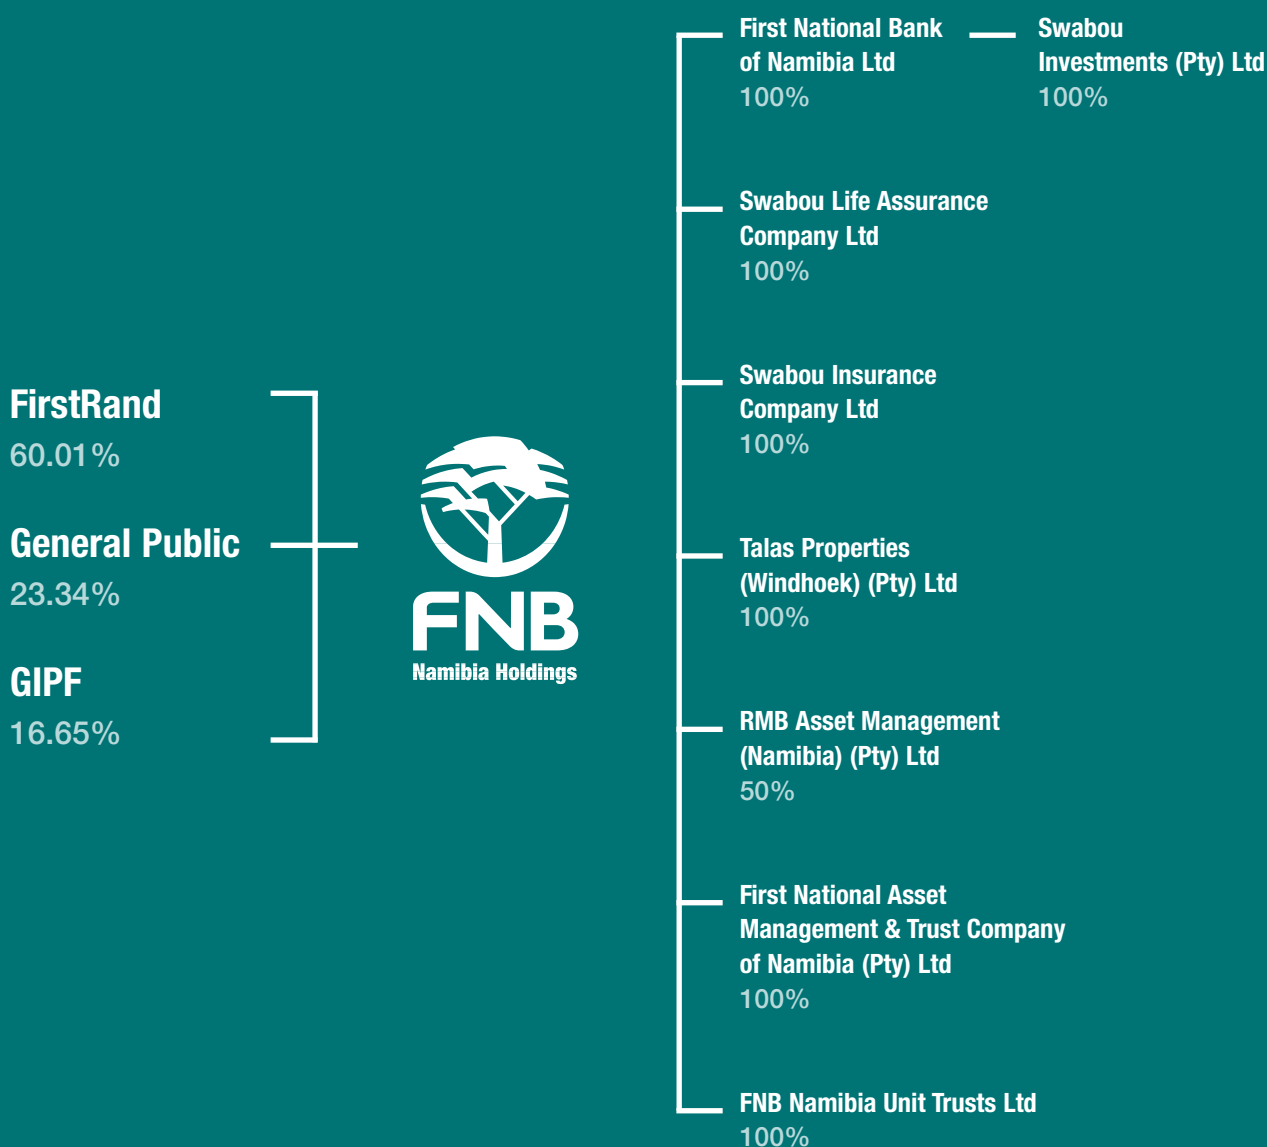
FirstRand
60.01%

General Public
23.34%

GIPF
16.65%

FNB
Namibia Holdings

First National Bank of Namibia Ltd
100%

Swabou Investments (Pty) Ltd
100%

Swabou Life Assurance Company Ltd
100%

Swabou Insurance Company Ltd
100%

Talas Properties (Windhoek) (Pty) Ltd
100%

RMB Asset Management (Namibia) (Pty) Ltd
50%

First National Asset Management & Trust Company of Namibia (Pty) Ltd
100%

FNB Namibia Unit Trusts Ltd
100%